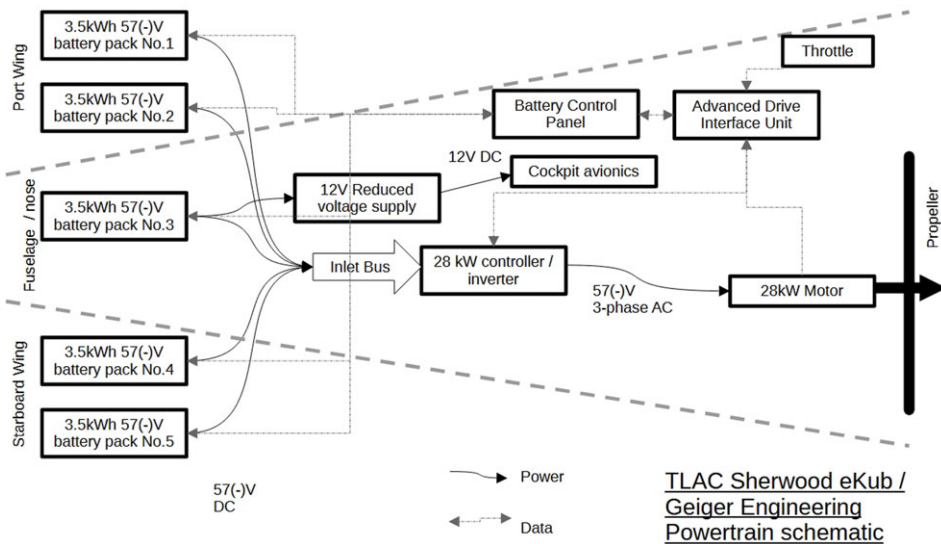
Port Wing

3.5kWh 57(-)V battery pack No.1

3.5kWh 57(-)V battery pack No.2

Battery Control Panel

Advanced Drive Interface Unit

Throttle

Fuselage / nose

3.5kWh 57(-)V battery pack No.3

12V Reduced voltage supply

12V DC

Cockpit avionics

Inlet Bus

28 kW controller / inverter

57(-)V 3-phase AC

28kW Motor

Propeller

Starboard Wing

3.5kWh 57(-)V battery pack No.4

3.5kWh 57(-)V battery pack No.5

57(-)V DC

Power

Data

TLAC Sherwood eKub / Geiger Engineering Powertrain schematic